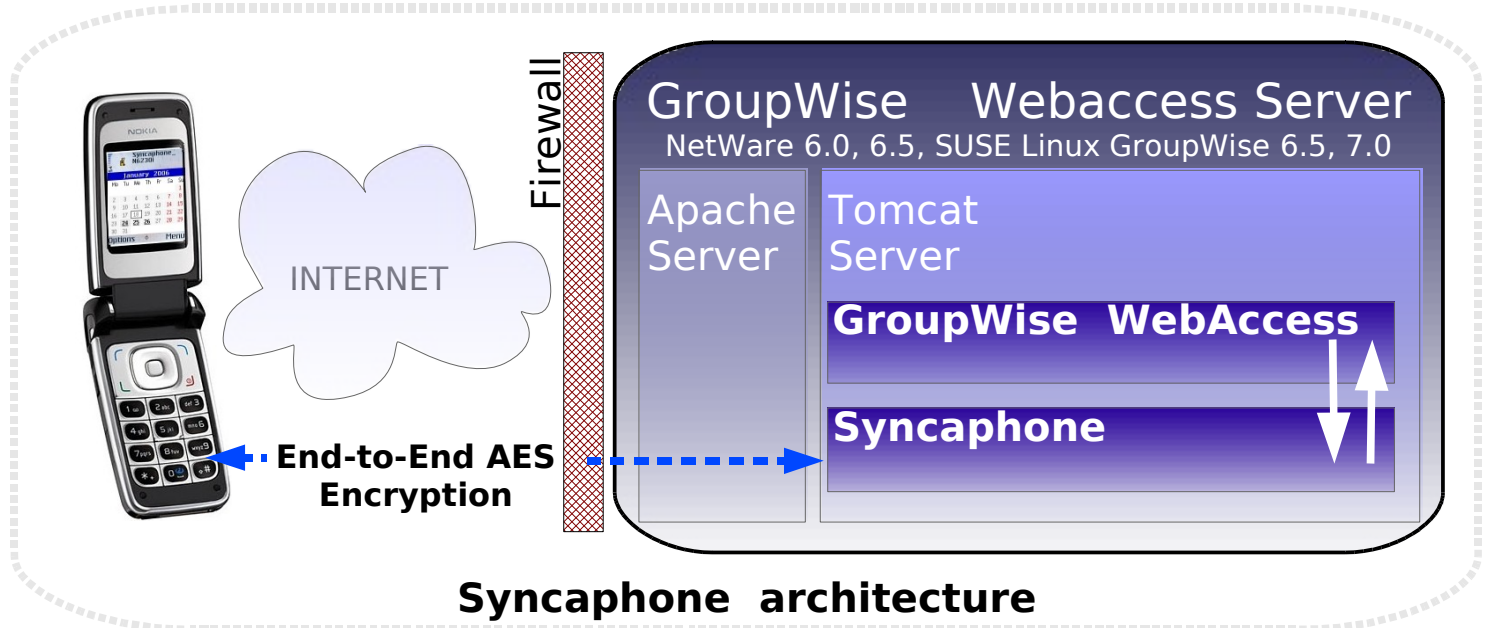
NOKIA

Syncaphone
January 2006

Options Menu

INTERNET

Firewall

GroupWise Webaccess Server
NetWare 6.0, 6.5, SUSE Linux GroupWise 6.5, 7.0

Apache Server

Tomcat Server

GroupWise WebAccess

Syncaphone

End-to-End AES Encryption

Syncaphone architecture